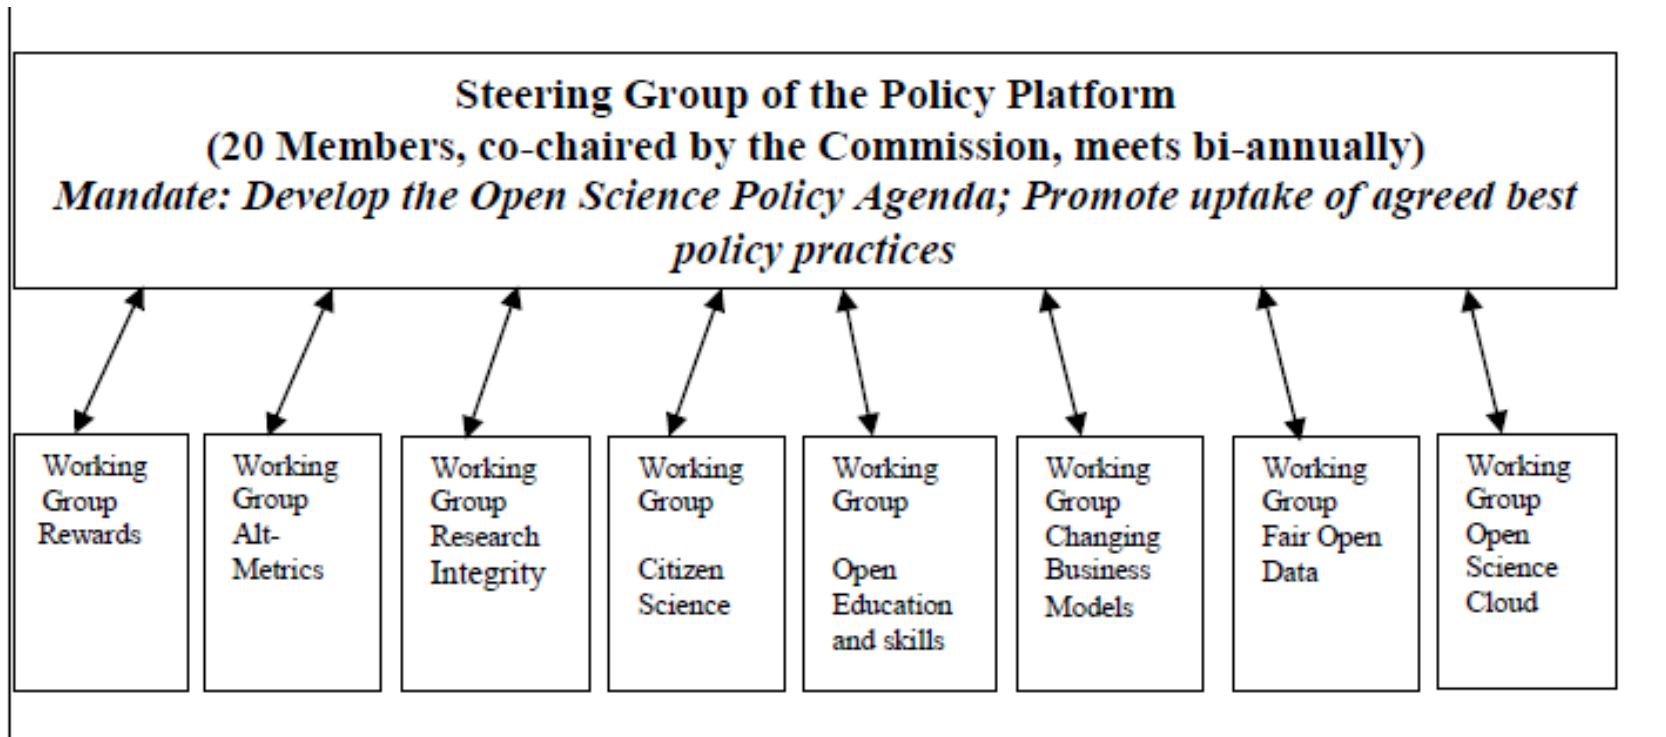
Steering Group of the Policy Platform
(20 Members, co-chaired by the Commission, meets bi-annually)
*Mandate: Develop the Open Science Policy Agenda; Promote uptake of agreed best policy practices*

Working Group Rewards

Working Group Alt-Metrics

Working Group Research Integrity

Working Group

Citizen Science

Working Group

Open Education and skills

Working Group Changing Business Models

Working Group Fair Open Data

Working Group Open Science Cloud